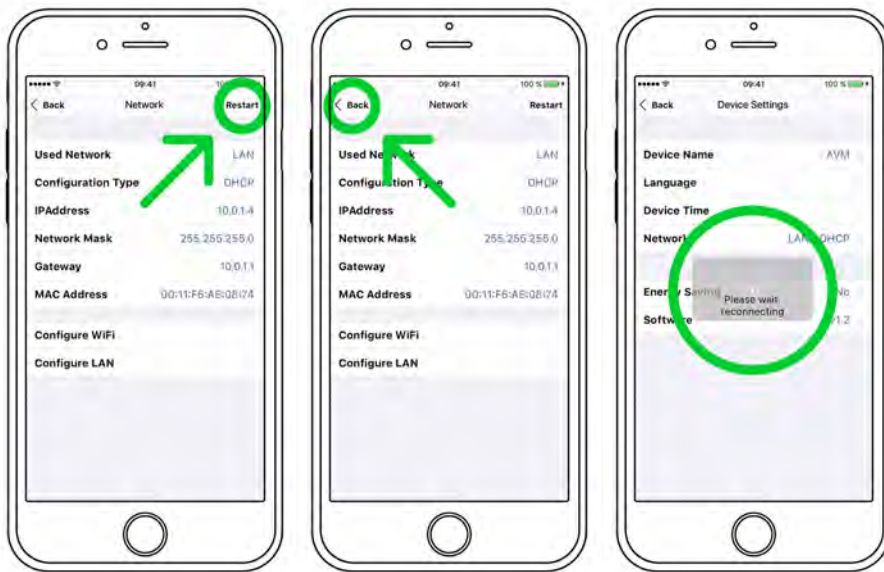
09:41 10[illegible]

< Back Network Restart

Used Network LAN

Configuration Type DHCP

IPAddress 10.0.1.4

Network Mask 255.255.255.0

Gateway 10.0.1.1

MAC Address 00:11:F6:AE:08:74

Configure WiFi

Configure LAN

09:41 100 %

< Back Network Restart

Used Net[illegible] LAN

Configu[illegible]tion Type DHCP

IPAddress 10.0.1.4

Network Mask 255.255.255.0

Gateway 10.0.1.1

MAC Address 00:11:F6:AE:08:74

Configure WiFi

Configure LAN

09:41 100 %

< Back Device Settings

Device Name AVM

Language

Device Time

Network LAN DHCP

Energy Saving No

Software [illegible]1.2

Please wait reconnecting